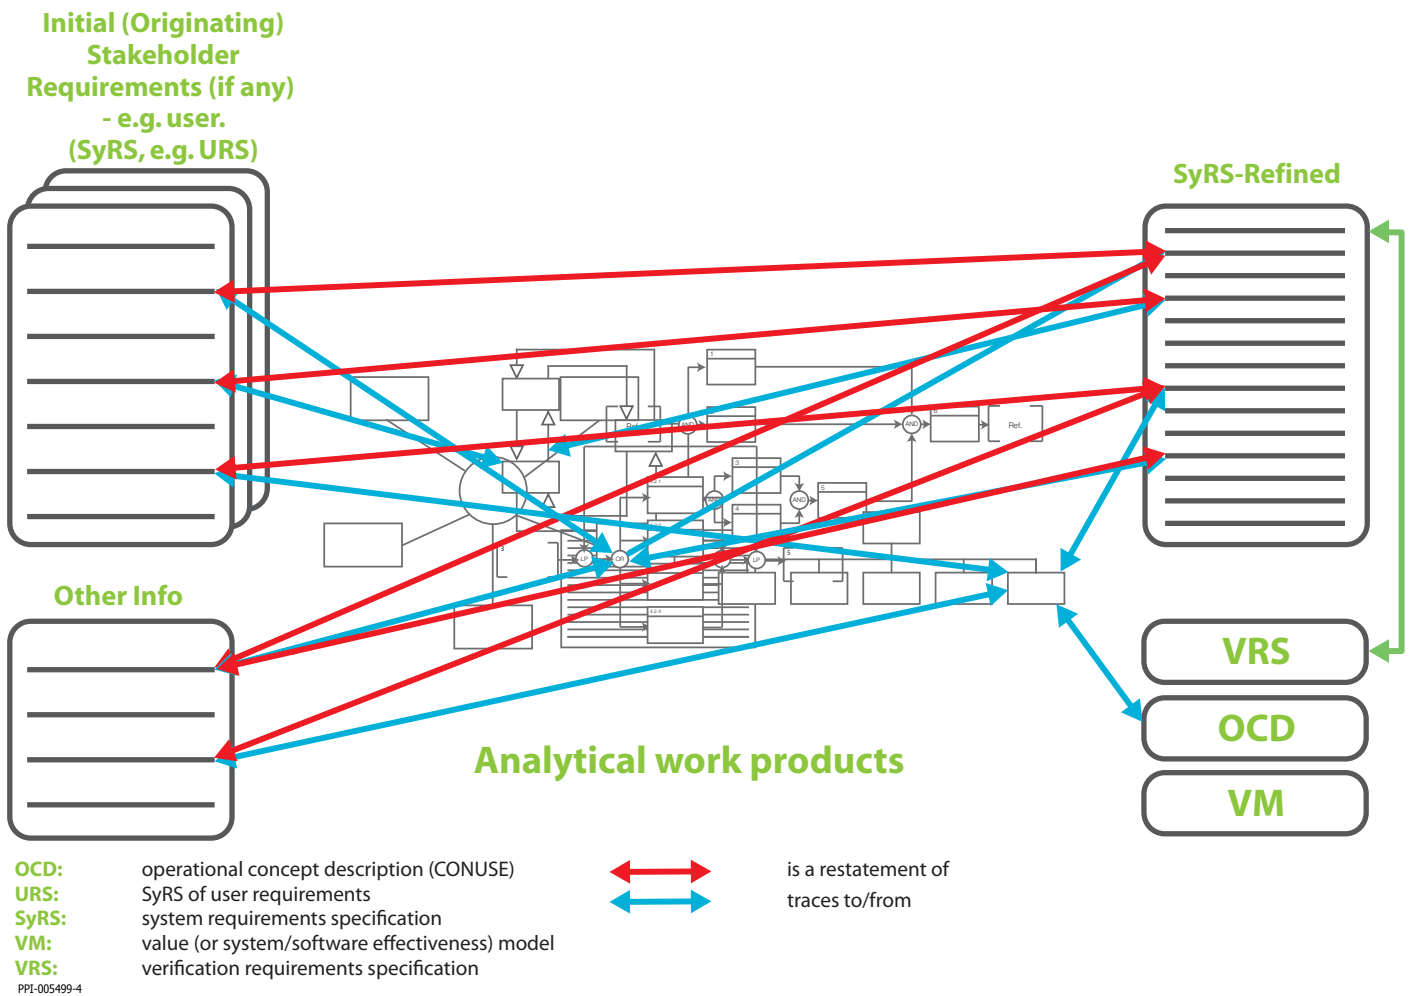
Initial (Originating) Stakeholder Requirements (if any) - e.g. user. (SyRS, e.g. URS)

SyRS-Refined

Other Info

VRS

OCD

VM

Analytical work products

| | |
|---|---|
| OCD: | operational concept description (CONUSE) |
| URS: | SyRS of user requirements |
| SyRS: | system requirements specification |
| VM: | value (or system/software effectiveness) model |
| VRS: | verification requirements specification |

is a restatement of

traces to/from

PPI-005499-4